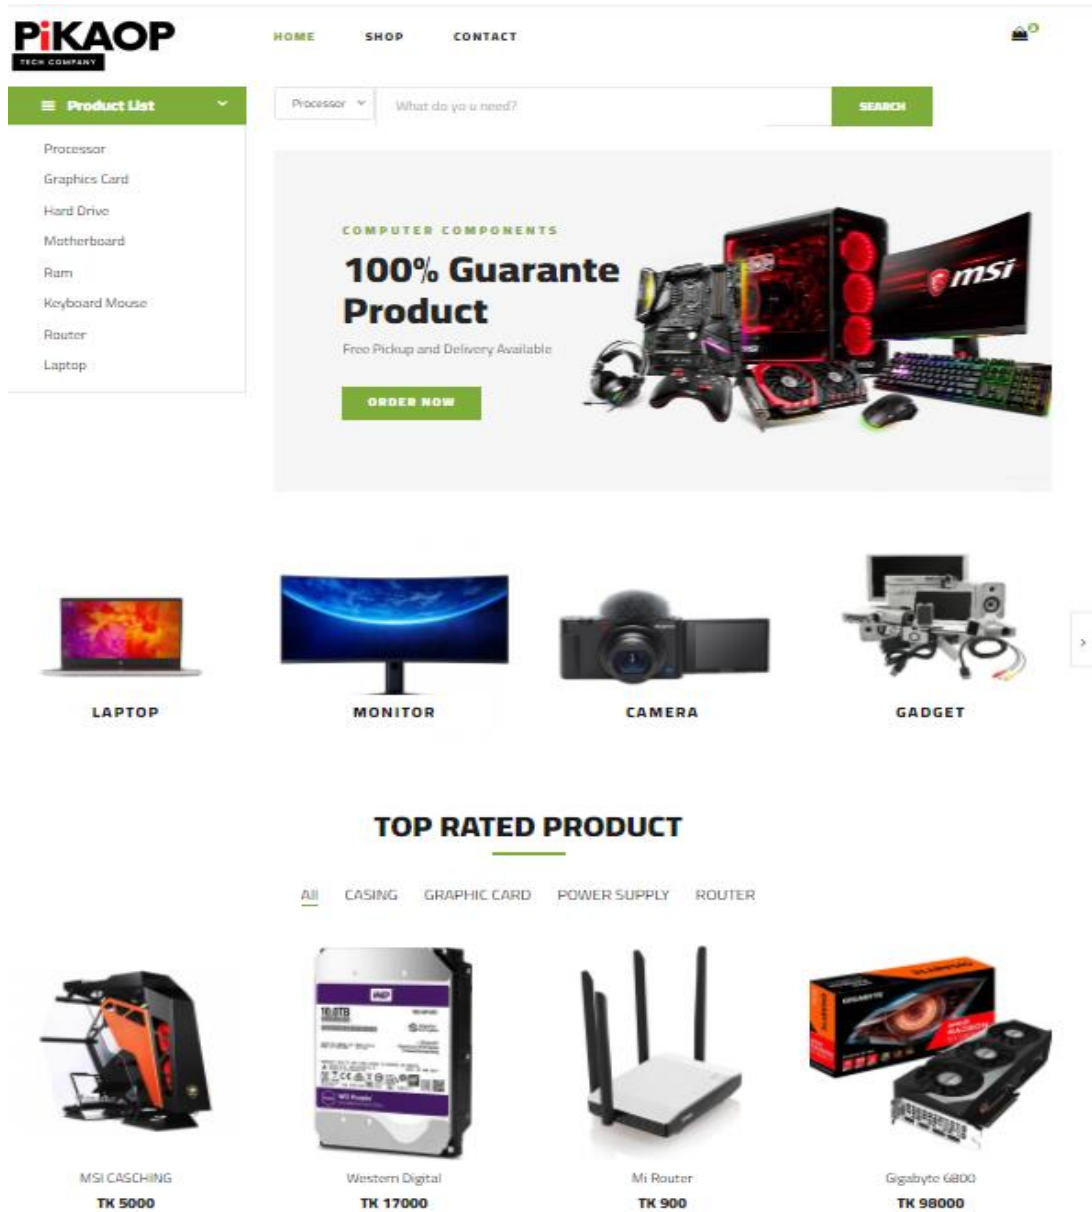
PiKAOP
TECH COMPANY

HOME SHOP CONTACT

0

Product List

Processor
Graphics Card
Hard Drive
Motherboard
Ram
Keyboard Mouse
Router
Laptop

Processor

What do yo u need?

SEARCH

COMPUTER COMPONENTS

100% Guarante Product

Free Pickup and Delivery Available

ORDER NOW

msi

LAPTOP

MONITOR

CAMERA

GADGET

TOP RATED PRODUCT

All CASING GRAPHIC CARD POWER SUPPLY ROUTER

MSI CASCHING
TK 5000

Western Digital
TK 17000

Mi Router
TK 900

Gigabyte 6800
TK 98000